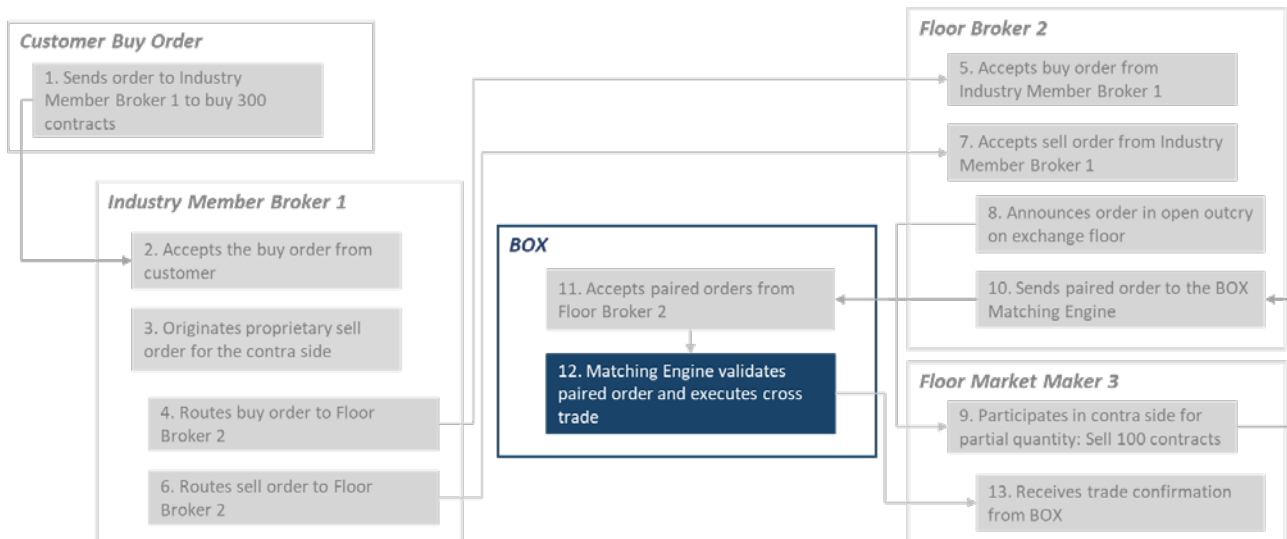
Customer Buy Order

1. Sends order to Industry Member Broker 1 to buy 300 contracts

Industry Member Broker 1

2. Accepts the buy order from customer

3. Originates proprietary sell order for the contra side

4. Routes buy order to Floor Broker 2

6. Routes sell order to Floor Broker 2

BOX

11. Accepts paired orders from Floor Broker 2

12. Matching Engine validates paired order and executes cross trade

Floor Broker 2

5. Accepts buy order from Industry Member Broker 1

7. Accepts sell order from Industry Member Broker 1

8. Announces order in open outcry on exchange floor

10. Sends paired order to the BOX Matching Engine

Floor Market Maker 3

9. Participates in contra side for partial quantity: Sell 100 contracts

13. Receives trade confirmation from BOX